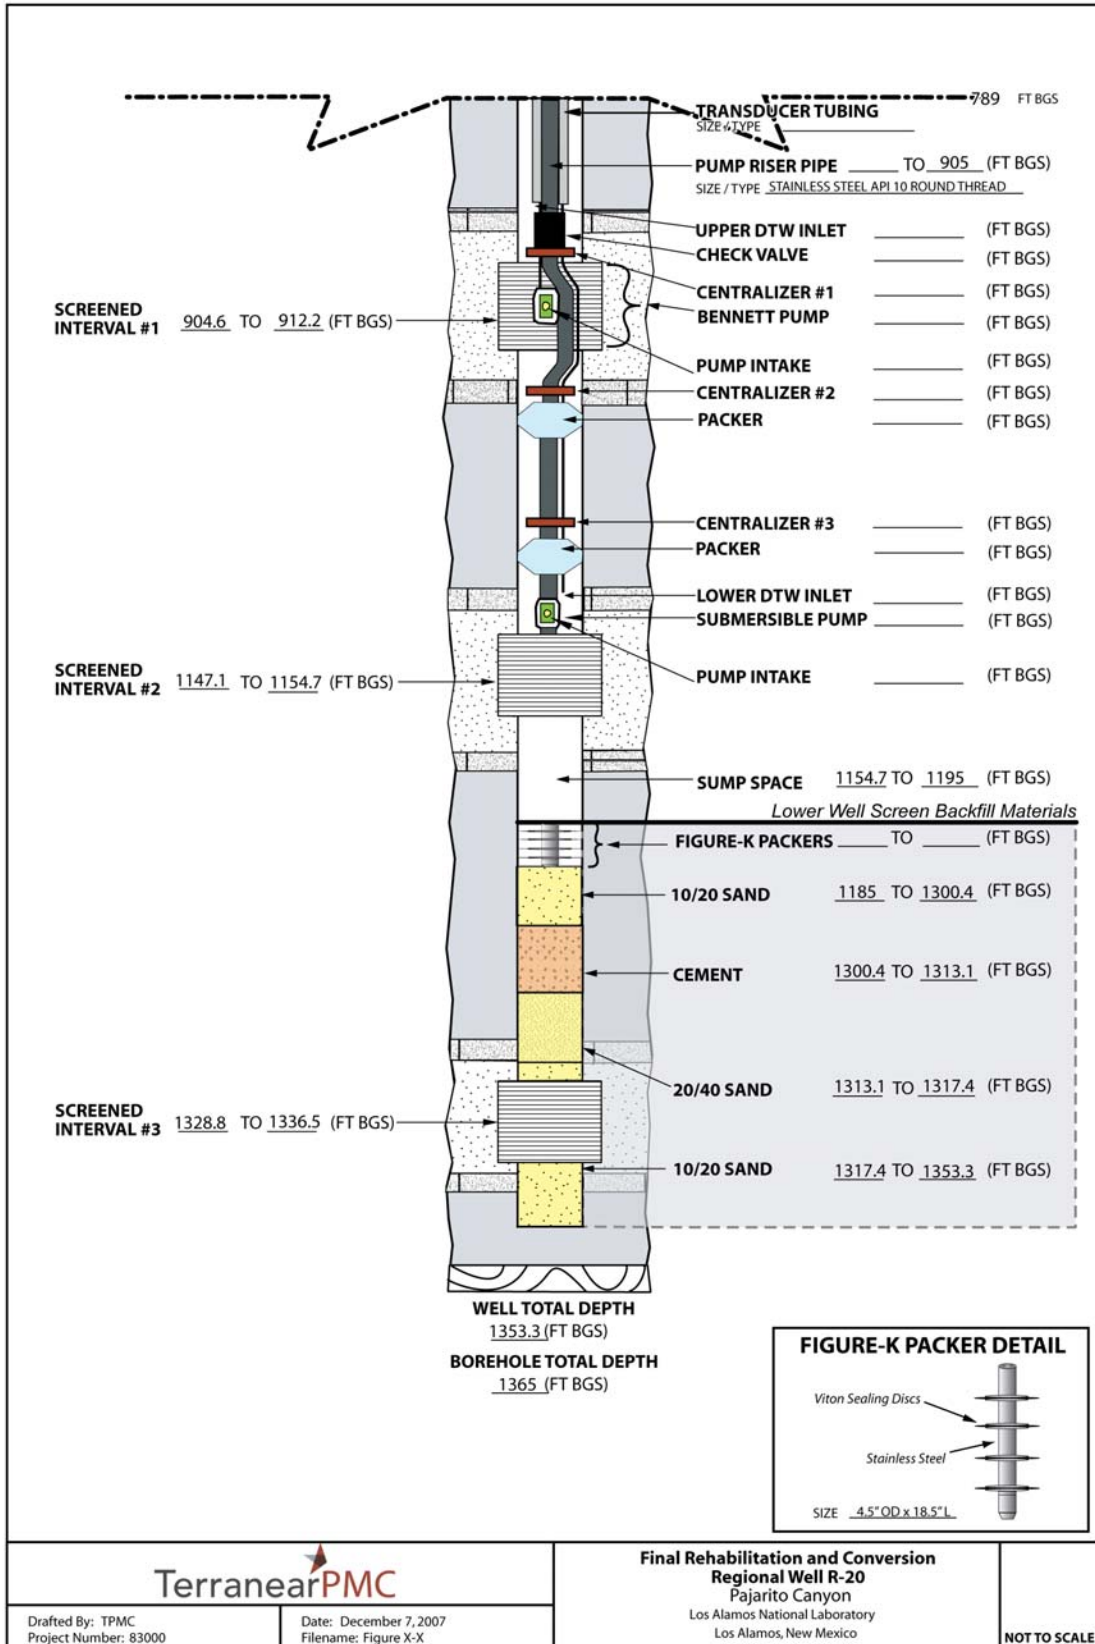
789 FT BGS

TRANSDUCER TUBING
SIZE & TYPE

PUMP RISER PIPE _____ TO 905 (FT BGS)
SIZE / TYPE STAINLESS STEEL API 10 ROUND THREAD

UPPER DTW INLET _____ (FT BGS)
CHECK VALVE _____ (FT BGS)
CENTRALIZER #1 _____ (FT BGS)
BENNETT PUMP _____ (FT BGS)

SCREENED INTERVAL #1 904.6 TO 912.2 (FT BGS)

PUMP INTAKE _____ (FT BGS)
CENTRALIZER #2 _____ (FT BGS)
PACKER _____ (FT BGS)

CENTRALIZER #3 _____ (FT BGS)
PACKER _____ (FT BGS)

LOWER DTW INLET _____ (FT BGS)
SUBMERSIBLE PUMP _____ (FT BGS)

SCREENED INTERVAL #2 1147.1 TO 1154.7 (FT BGS)

PUMP INTAKE _____ (FT BGS)

SUMP SPACE 1154.7 TO 1195 (FT BGS)

Lower Well Screen Backfill Materials

FIGURE-K PACKERS _____ TO _____ (FT BGS)

10/20 SAND 1185 TO 1300.4 (FT BGS)

CEMENT 1300.4 TO 1313.1 (FT BGS)

20/40 SAND 1313.1 TO 1317.4 (FT BGS)

SCREENED INTERVAL #3 1328.8 TO 1336.5 (FT BGS)

10/20 SAND 1317.4 TO 1353.3 (FT BGS)

WELL TOTAL DEPTH
1353.3 (FT BGS)
BOREHOLE TOTAL DEPTH
1365 (FT BGS)

FIGURE-K PACKER DETAIL
Viton Sealing Discs
Stainless Steel
SIZE 4.5" OD x 18.5" L

TerranearPMC

Drafted By: TPMC
Project Number: 83000

Date: December 7, 2007
Filename: Figure X-X

Final Rehabilitation and Conversion
Regional Well R-20
Pajarito Canyon
Los Alamos National Laboratory
Los Alamos, New Mexico

NOT TO SCALE